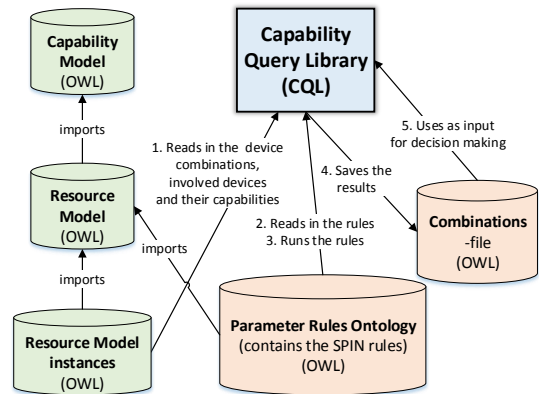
Capability Model (OWL)

imports

Resource Model (OWL)

imports

Resource Model instances (OWL)

Capability Query Library (CQL)

1. Reads in the device combinations, involved devices and their capabilities

imports

2. Reads in the rules
3. Runs the rules

4. Saves the results

5. Uses as input for decision making

Combinations -file (OWL)

Parameter Rules Ontology (contains the SPIN rules) (OWL)